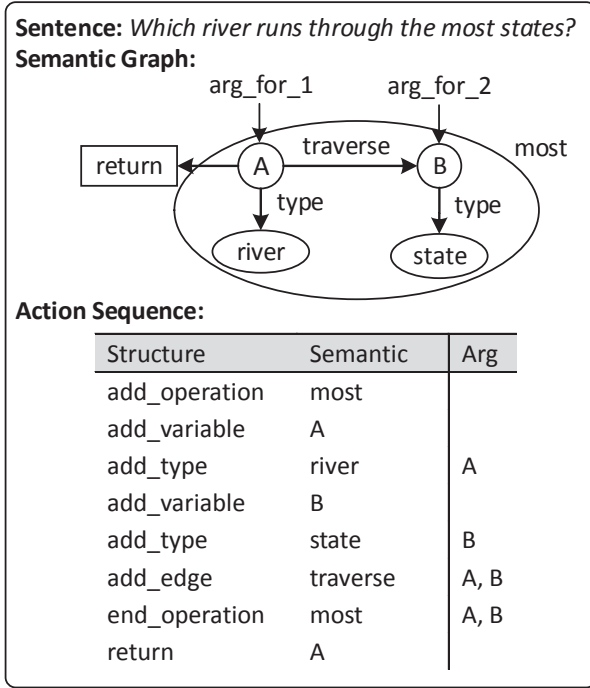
**Sentence:** *Which river runs through the most states?*
**Semantic Graph:**

arg_for_1
arg_for_2
return
A
traverse
B
most
type
type
river
state

**Action Sequence:**

| Structure | Semantic | Arg |
|---|---|---|
| add_operation | most | |
| add_variable | A | |
| add_type | river | A |
| add_variable | B | |
| add_type | state | B |
| add_edge | traverse | A, B |
| end_operation | most | A, B |
| return | A | |